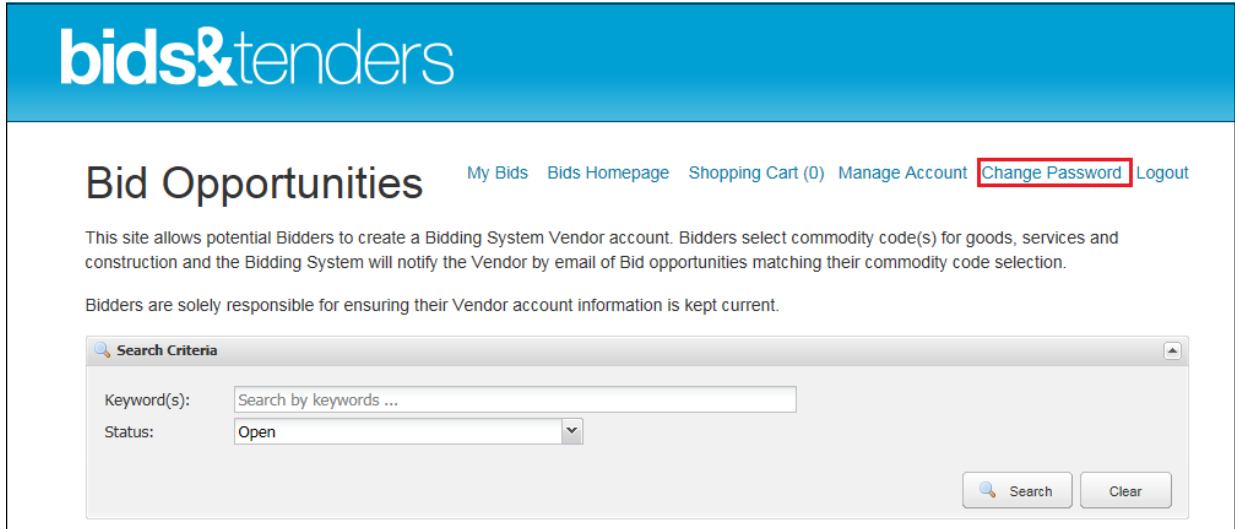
bids&tenders

Bid Opportunities

My Bids Bids Homepage Shopping Cart (0) Manage Account Change Password Logout

This site allows potential Bidders to create a Bidding System Vendor account. Bidders select commodity code(s) for goods, services and construction and the Bidding System will notify the Vendor by email of Bid opportunities matching their commodity code selection.

Bidders are solely responsible for ensuring their Vendor account information is kept current.

Search Criteria

Keyword(s): Search by keywords ...
Status: Open

Search Clear